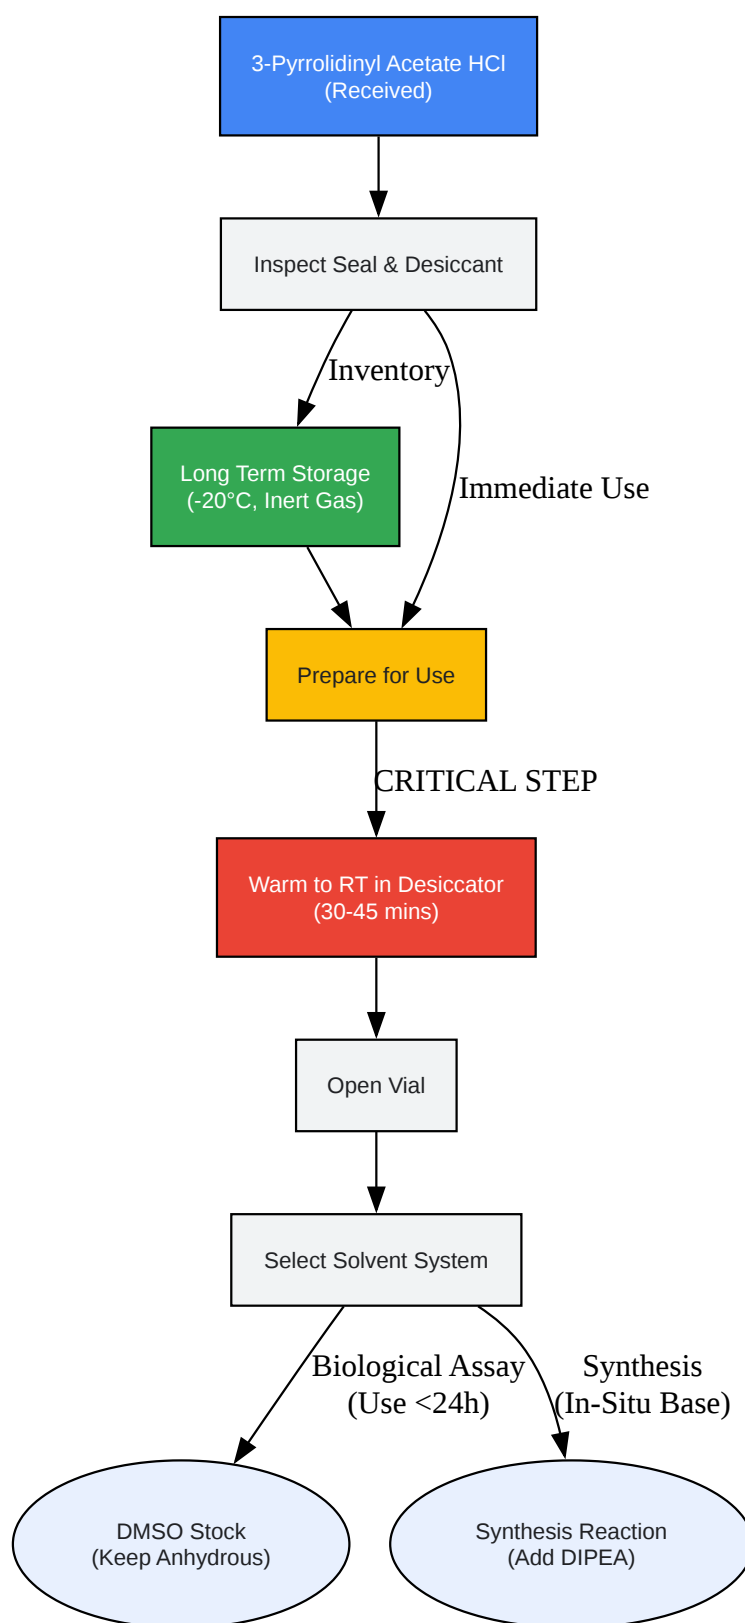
3-Pyrrolidinyl Acetate HCl
(Received)

Inspect Seal & Desiccant

Inventory

Immediate Use

Long Term Storage
(-20°C, Inert Gas)

Prepare for Use

CRITICAL STEP

Warm to RT in Desiccator
(30-45 mins)

Open Vial

Select Solvent System

Biological Assay
(Use <24h)

Synthesis
(In-Situ Base)

DMSO Stock
(Keep Anhydrous)

Synthesis Reaction
(Add DIPEA)